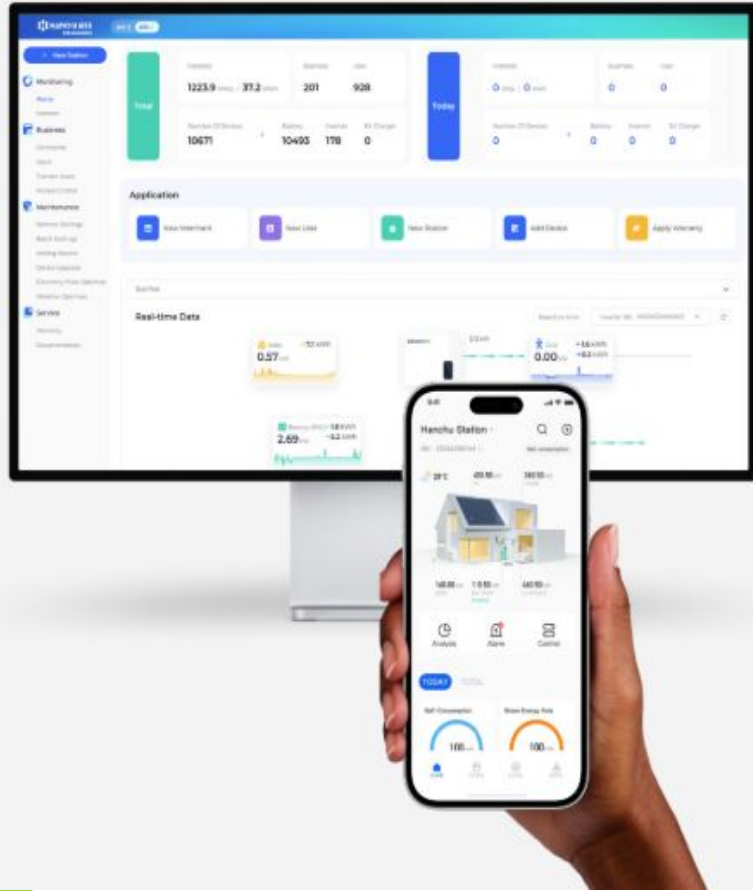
New Station

Monitoring

Business

Maintenance

Service

Total

1223.9 MWh | 37.2 kWh

201

928

Number Of Devices

10671

10493

178

0

Today

0 MWh | 0 kWh

0

0

Number Of Devices

0

0

0

0

Application

New Merchant

New User

New Station

Add Device

Apply Warranty

Real-time Data

0.57

0.00

2.69

Hanchu Station

Analysis

Alarm

Control

TODAY

TOTAL

Self-Consumption

Green Energy Rate